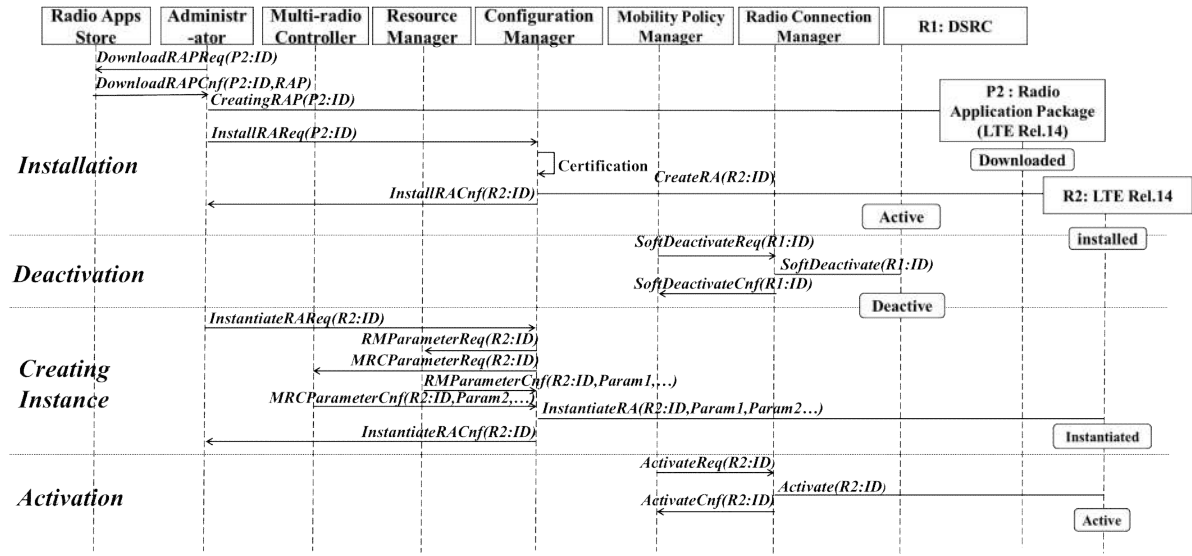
Radio Apps Store

Administr -ator

Multi-radio Controller

Resource Manager

Configuration Manager

Mobility Policy Manager

Radio Connection Manager

R1: DSRC

DownloadRAPReq(P2:ID)

DownloadRAPCnf(P2:ID,RAP)

CreatingRAP(P2:ID)

P2 : Radio Application Package (LTE Rel.14)

InstallRAReq(P2:ID)

Installation

Certification

Downloaded

CreateRA(R2:ID)

InstallRACnf(R2:ID)

R2: LTE Rel.14

Active

SoftDeactivateReq(R1:ID)

installed

Deactivation

SoftDeactivate(R1:ID)

SoftDeactivateCnf(R1:ID)

Deactive

InstantiateRAReq(R2:ID)

RMParameterReq(R2:ID)

MRCParameterReq(R2:ID)

Creating Instance

RMParameterCnf(R2:ID,Param1,...)

MRCParameterCnf(R2:ID,Param2,...)

InstantiateRA(R2:ID,Param1,Param2...)

InstantiateRACnf(R2:ID)

Instantiated

ActivateReq(R2:ID)

Activation

Activate(R2:ID)

ActivateCnf(R2:ID)

Active